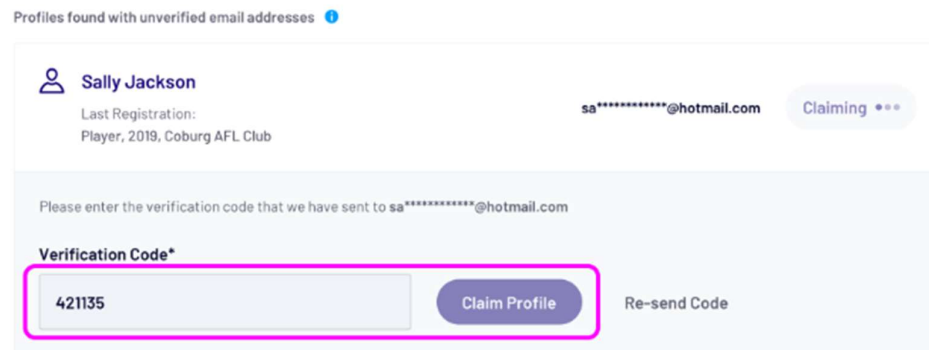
Profiles found with unverified email addresses

Sally Jackson
Last Registration:
Player, 2019, Coburg AFL Club

sa************@hotmail.com

Claiming •••

Please enter the verification code that we have sent to sa************@hotmail.com

Verification Code*

421135

Claim Profile

Re-send Code